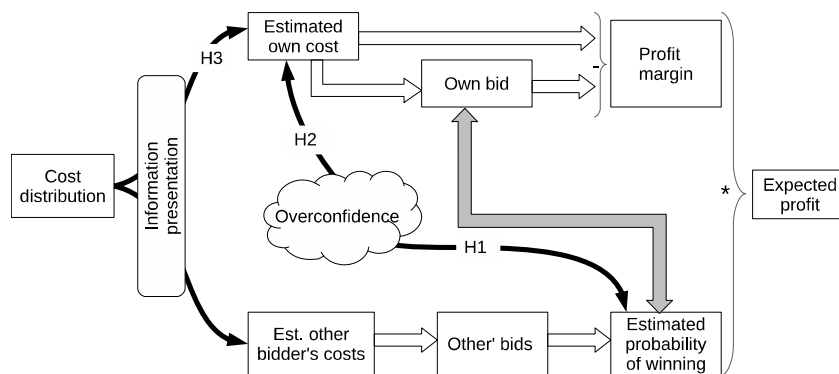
Cost distribution

Information presentation

H3

Estimated own cost

Own bid

-

Profit margin

H2

Overconfidence

H1

*

Expected profit

Est. other bidder's costs

Other' bids

Estimated probability of winning